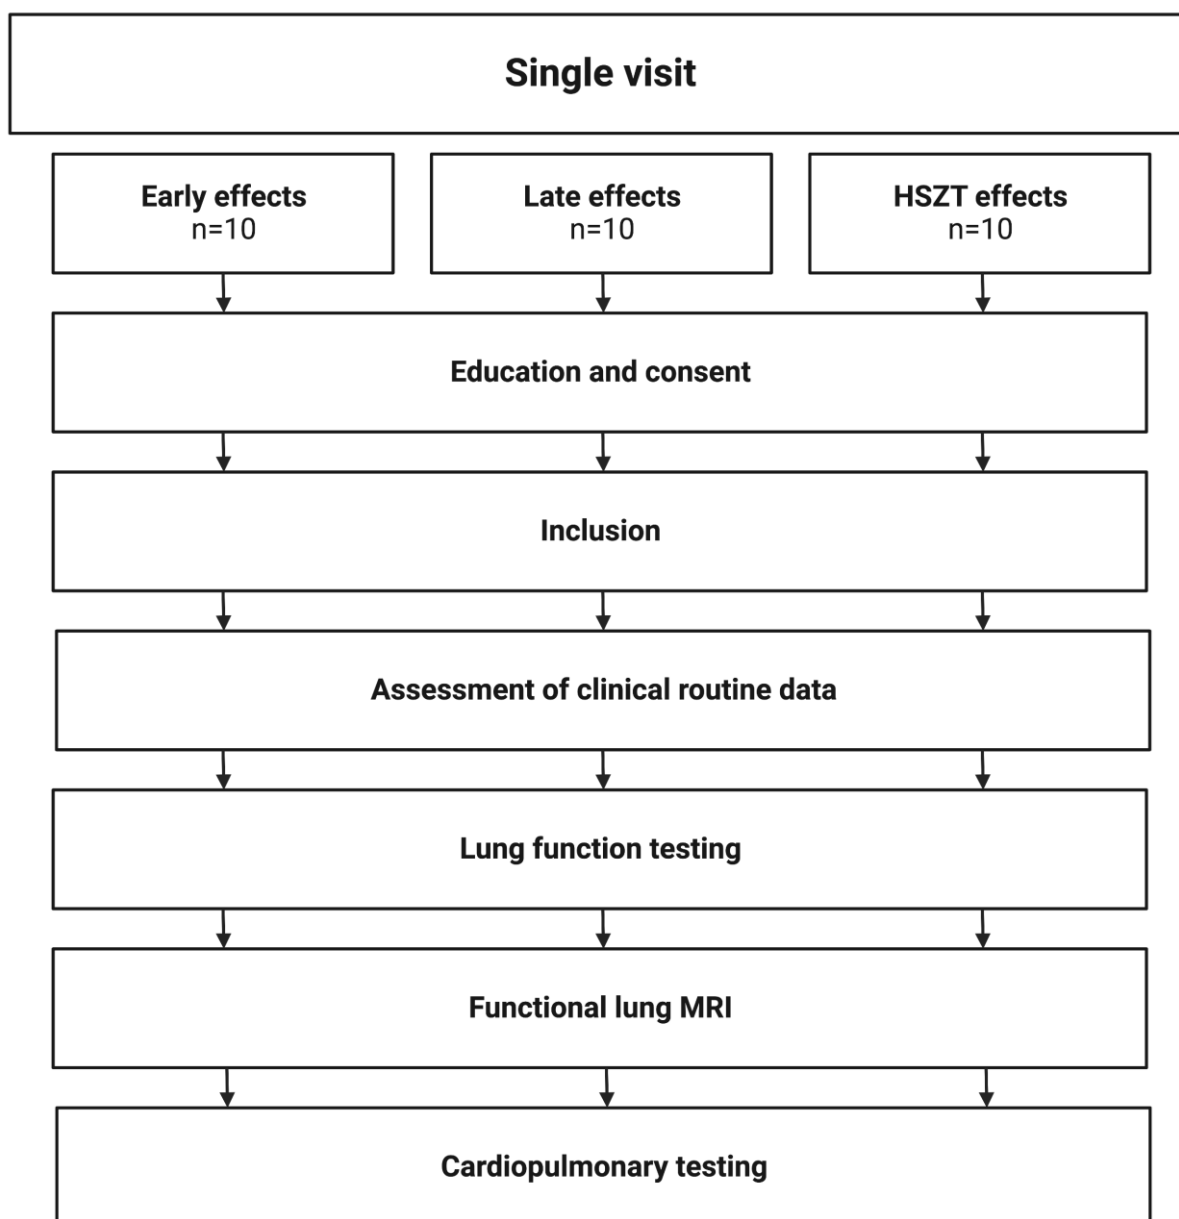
Single visit

Early effects
n=10

Late effects
n=10

HSZT effects
n=10

Education and consent

Inclusion

Assessment of clinical routine data

Lung function testing

Functional lung MRI

Cardiopulmonary testing